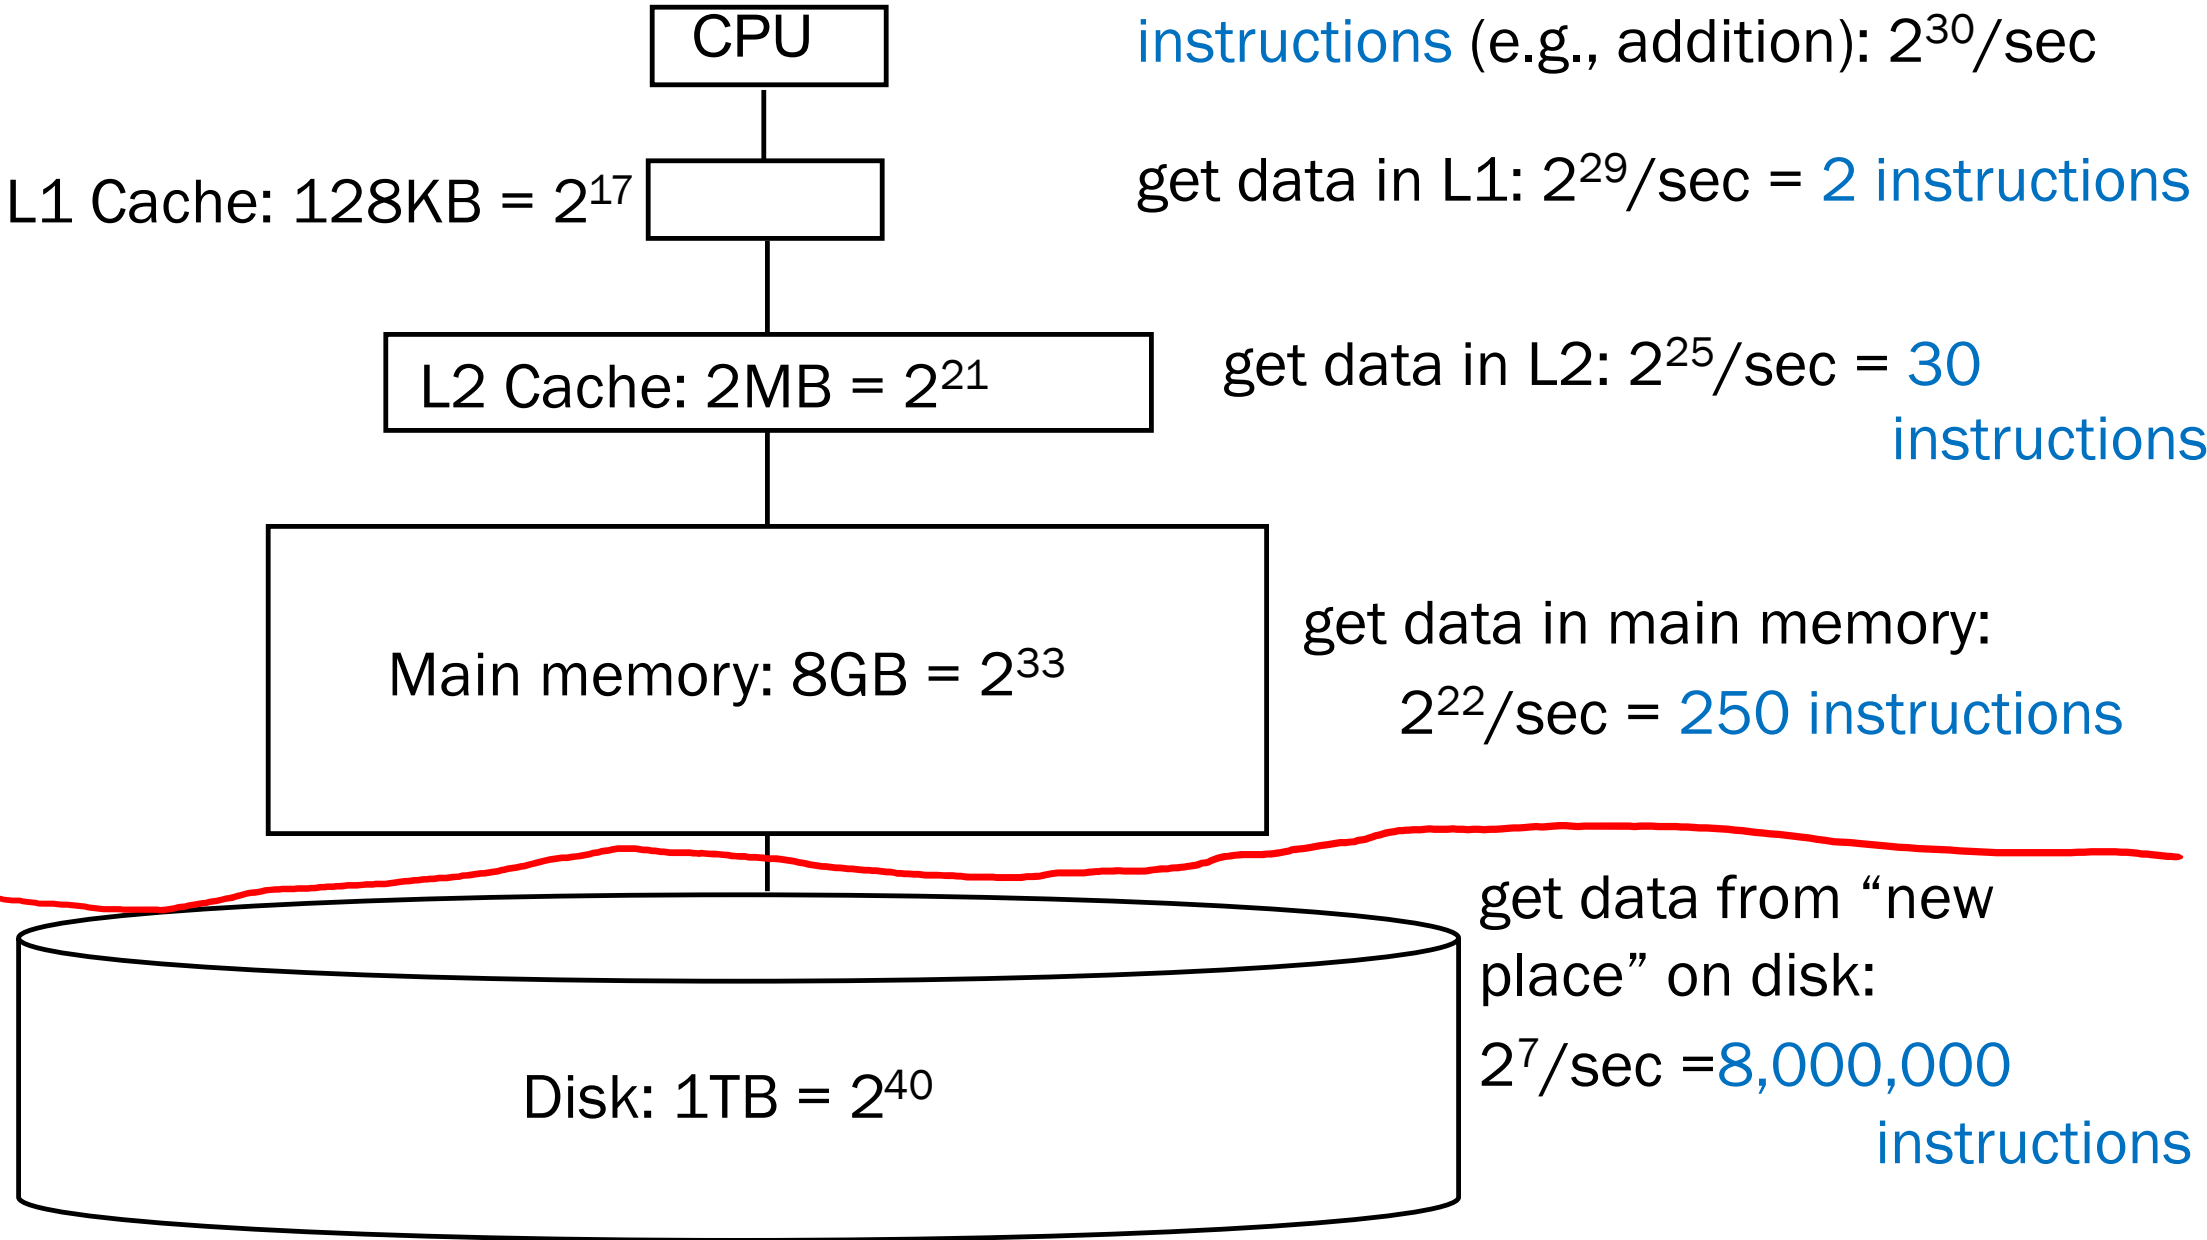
CPU

instructions (e.g., addition): $2^{30}$/sec

L1 Cache: 128KB = $2^{17}$

get data in L1: $2^{29}$/sec = 2 instructions

L2 Cache: 2MB = $2^{21}$

get data in L2: $2^{25}$/sec = 30 instructions

Main memory: 8GB = $2^{33}$

get data in main memory: $2^{22}$/sec = 250 instructions

Disk: 1TB = $2^{40}$

get data from “new place” on disk: $2^{7}$/sec =8,000,000 instructions